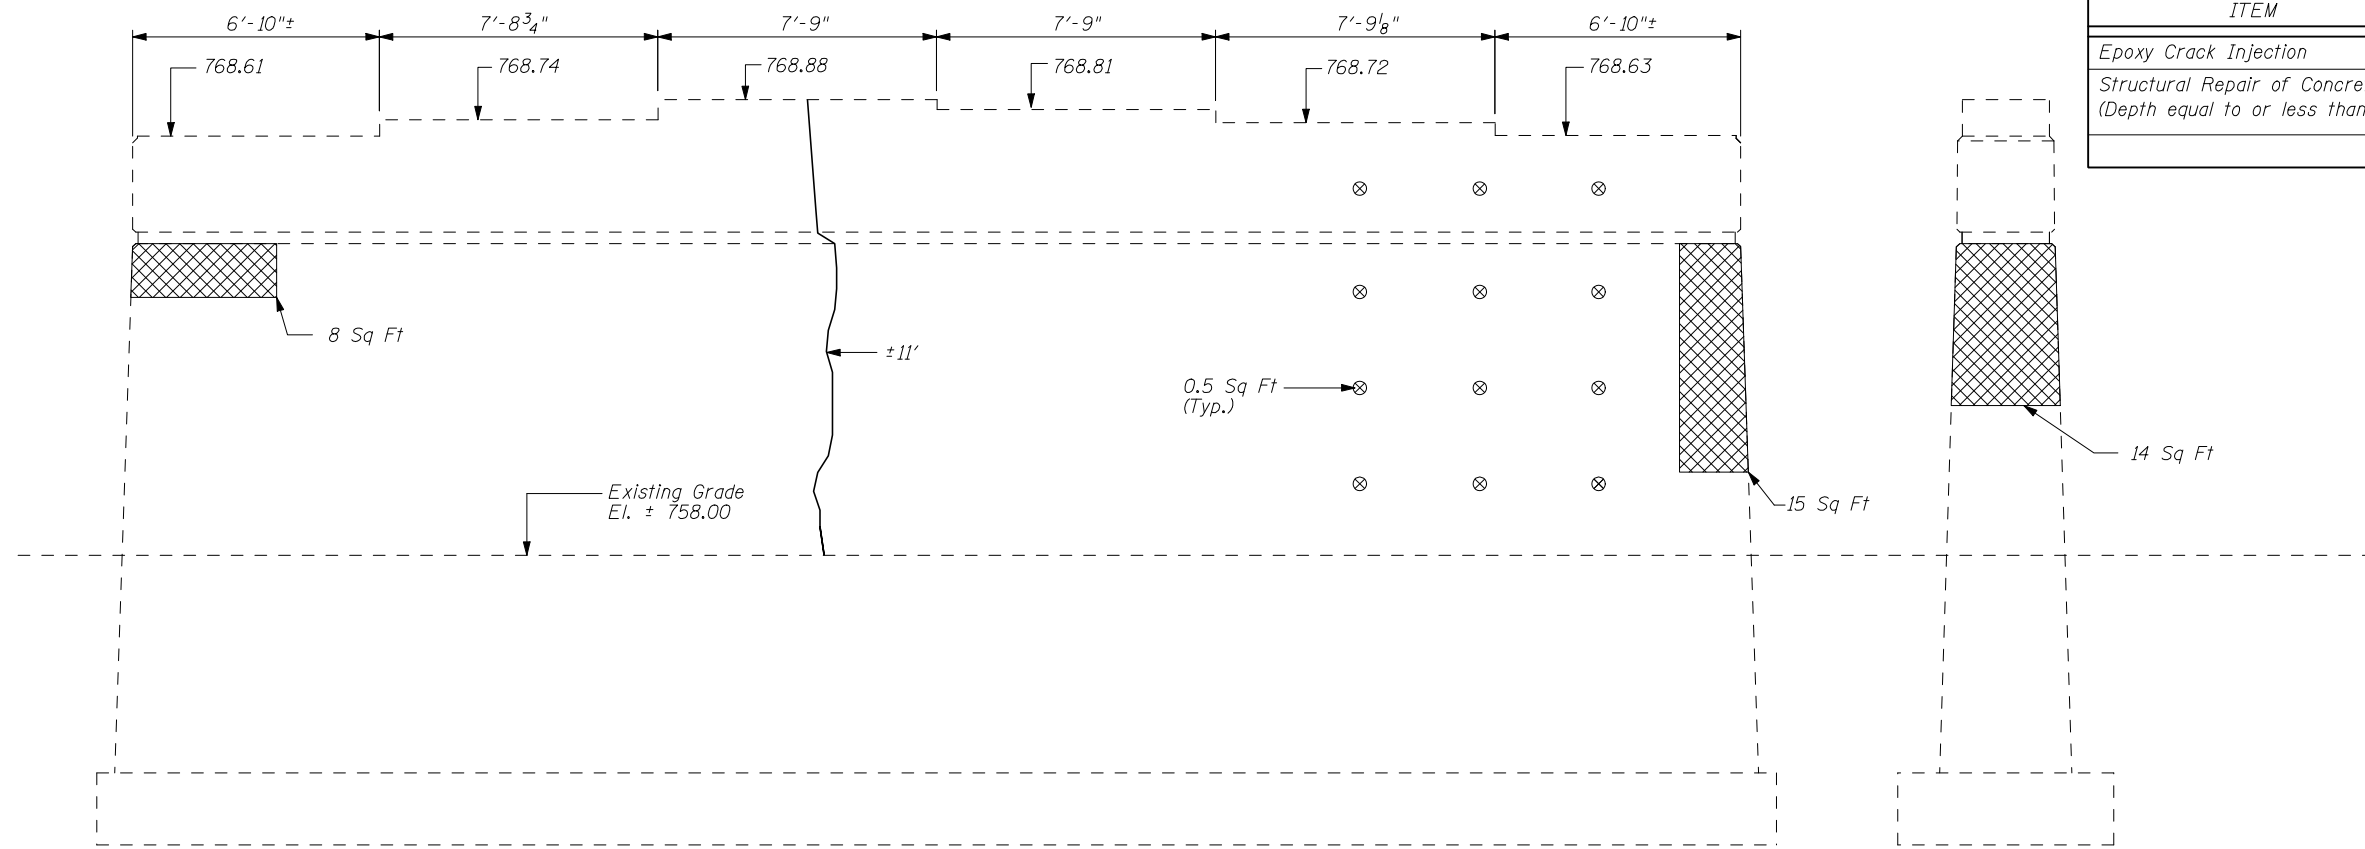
6'-10"±
7'-8$\frac{3}{4}$"
7'-9"
7'-9"
7'-9$\frac{1}{8}$"
6'-10"±

768.61
768.74
768.88
768.81
768.72
768.63

| ITEM |
|---|
| Epoxy Crack Injection |
| Structural Repair of Concre (Depth equal to or less than |

8 Sq Ft

±11'

0.5 Sq Ft (Typ.)

14 Sq Ft

15 Sq Ft

Existing Grade El. ± 758.00